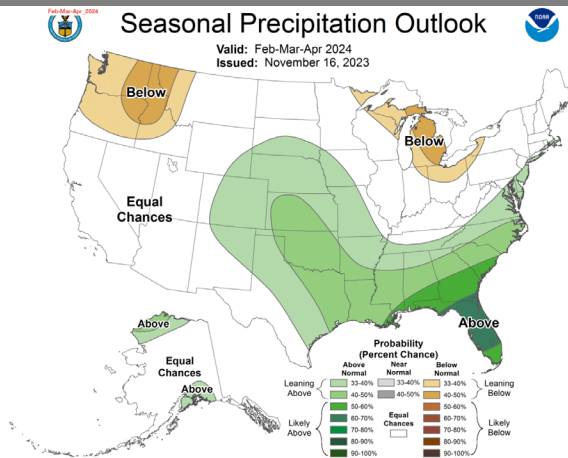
Feb-Mar-Apr 2024

Seasonal Precipitation Outlook

Valid: Feb-Mar-Apr 2024
Issued: November 16, 2023

Below

Below

Equal Chances

Above

Above

Equal Chances

Above

Probability (Percent Chance)

| | Above Normal | Near Normal | Below Normal | |
|---|---|---|---|---|
| Leaning Above | 33-40% | 33-40% | 33-40% | Leaning Below |
| | 40-50% | 40-50% | 40-50% | |
| Likely Above | 50-60% | | 50-60% | Likely Below |
| | 60-70% | Equal Chances | 60-70% | |
| | 70-80% | | 70-80% | |
| | 80-90% | | 80-90% | |
| | 90-100% | | 90-100% | |